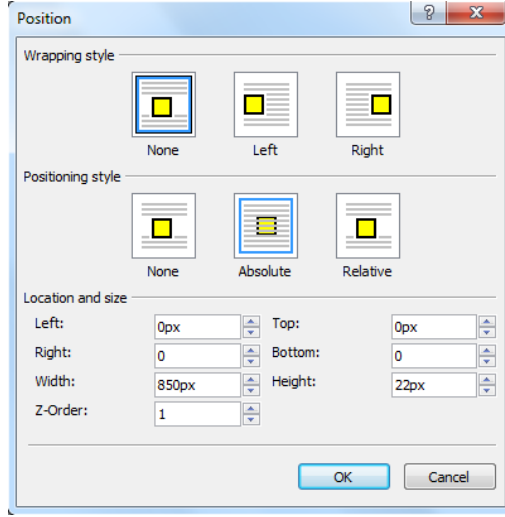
Position

?

X

Wrapping style

None

Left

Right

Positioning style

None

Absolute

Relative

Location and size

Left:

0px

Top:

0px

Right:

0

Bottom:

0

Width:

850px

Height:

22px

Z-Order:

1

OK

Cancel